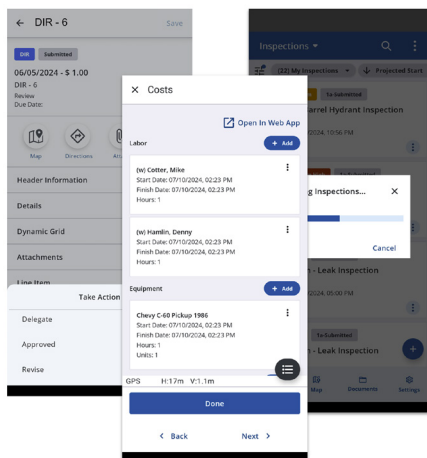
← DIR - 6 Save

DIR Submitted

06/05/2024 - $ 1.00

DIR - 6

Review

Due Date:

Map Directions Att

Header Information

Details

Dynamic Grid

Attachments

Line Item

Take Action

Delegate

Approved

Revise

✕ Costs

Open In Web App

Labor

+ Add

(w) Cotter, Mike

Start Date: 07/10/2024, 02:23 PM

Finish Date: 07/10/2024, 02:23 PM

Hours: 1

(w) Hamlin, Denny

Start Date: 07/10/2024, 02:23 PM

Finish Date: 07/10/2024, 02:23 PM

Hours: 1

Equipment

+ Add

Chevy C-60 Pickup 1986

Start Date: 07/10/2024, 02:23 PM

Finish Date: 07/10/2024, 02:23 PM

Hours: 1

Units: 1

GPS H:17m V:1.1m

Done

< Back Next >

Inspections ▾

(22) My Inspections Projected Start

To Submitted

arrel Hydrant Inspection

1/2024, 10:56 PM

g Inspections... ✕

Cancel

- Leak Inspection

1/2024, 05:00 PM

To Submitted

- Leak Inspection

Map Documents Settings